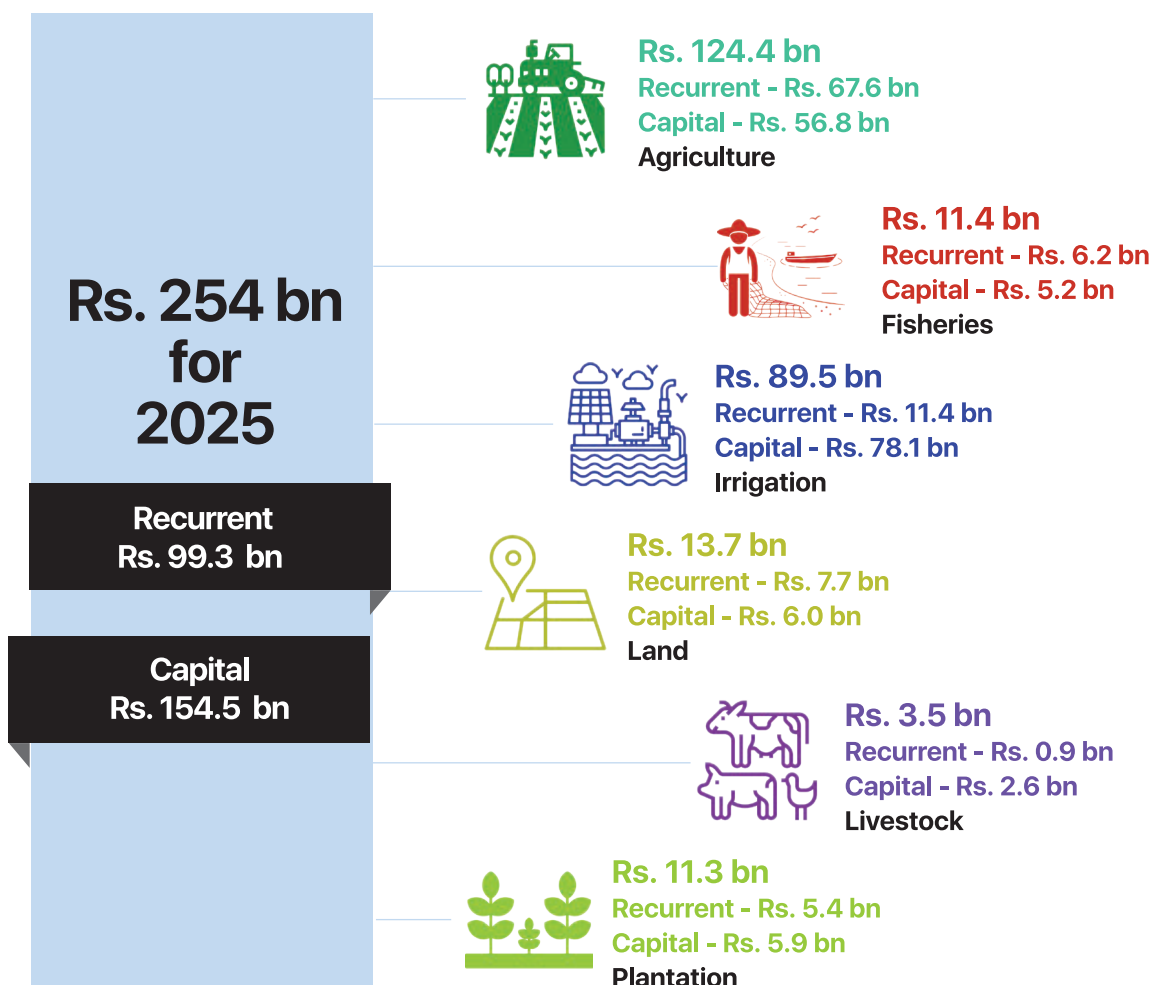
Rs. 254 bn for 2025

Recurrent
Rs. 99.3 bn

Capital
Rs. 154.5 bn

Rs. 124.4 bn
Recurrent - Rs. 67.6 bn
Capital - Rs. 56.8 bn
Agriculture

Rs. 11.4 bn
Recurrent - Rs. 6.2 bn
Capital - Rs. 5.2 bn
Fisheries

Rs. 89.5 bn
Recurrent - Rs. 11.4 bn
Capital - Rs. 78.1 bn
Irrigation

Rs. 13.7 bn
Recurrent - Rs. 7.7 bn
Capital - Rs. 6.0 bn
Land

Rs. 3.5 bn
Recurrent - Rs. 0.9 bn
Capital - Rs. 2.6 bn
Livestock

Rs. 11.3 bn
Recurrent - Rs. 5.4 bn
Capital - Rs. 5.9 bn
Plantation